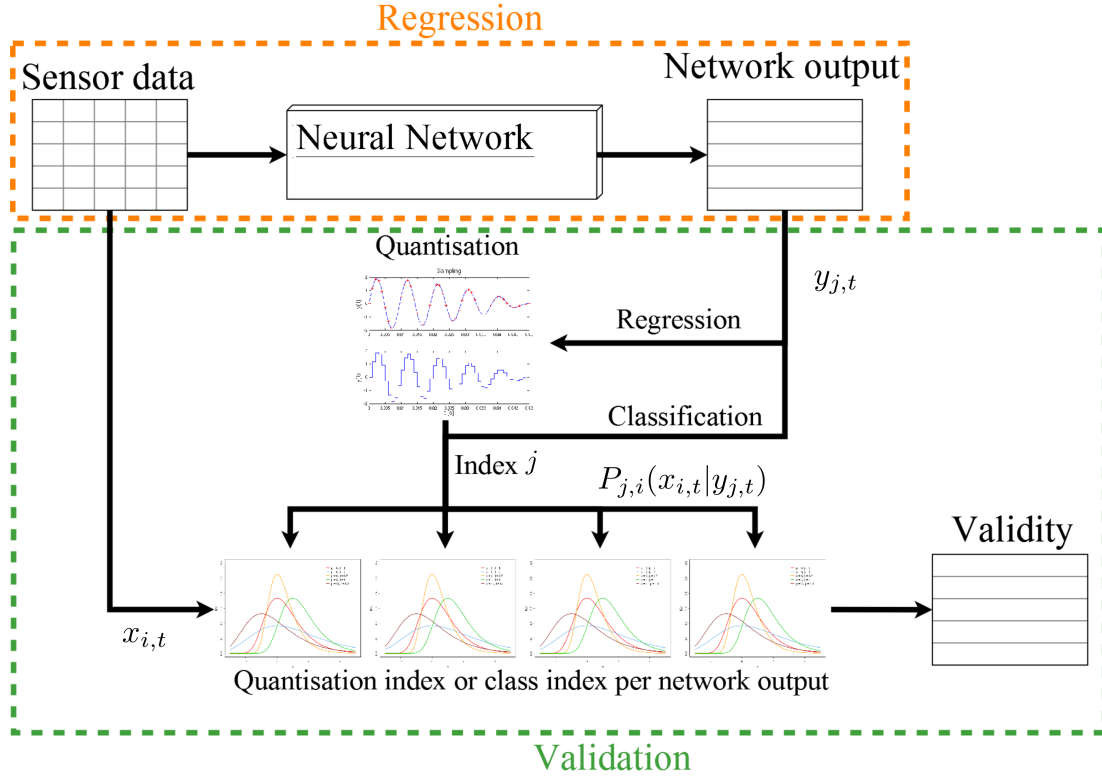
Regression

Sensor data

Neural Network

Network output

Quantisation

Sampling

$y_{j,t}$

Regression

Classification

Index $j$

$P_{j,i}(x_{i,t}|y_{j,t})$

Validity

$x_{i,t}$

Quantisation index or class index per network output

Validation